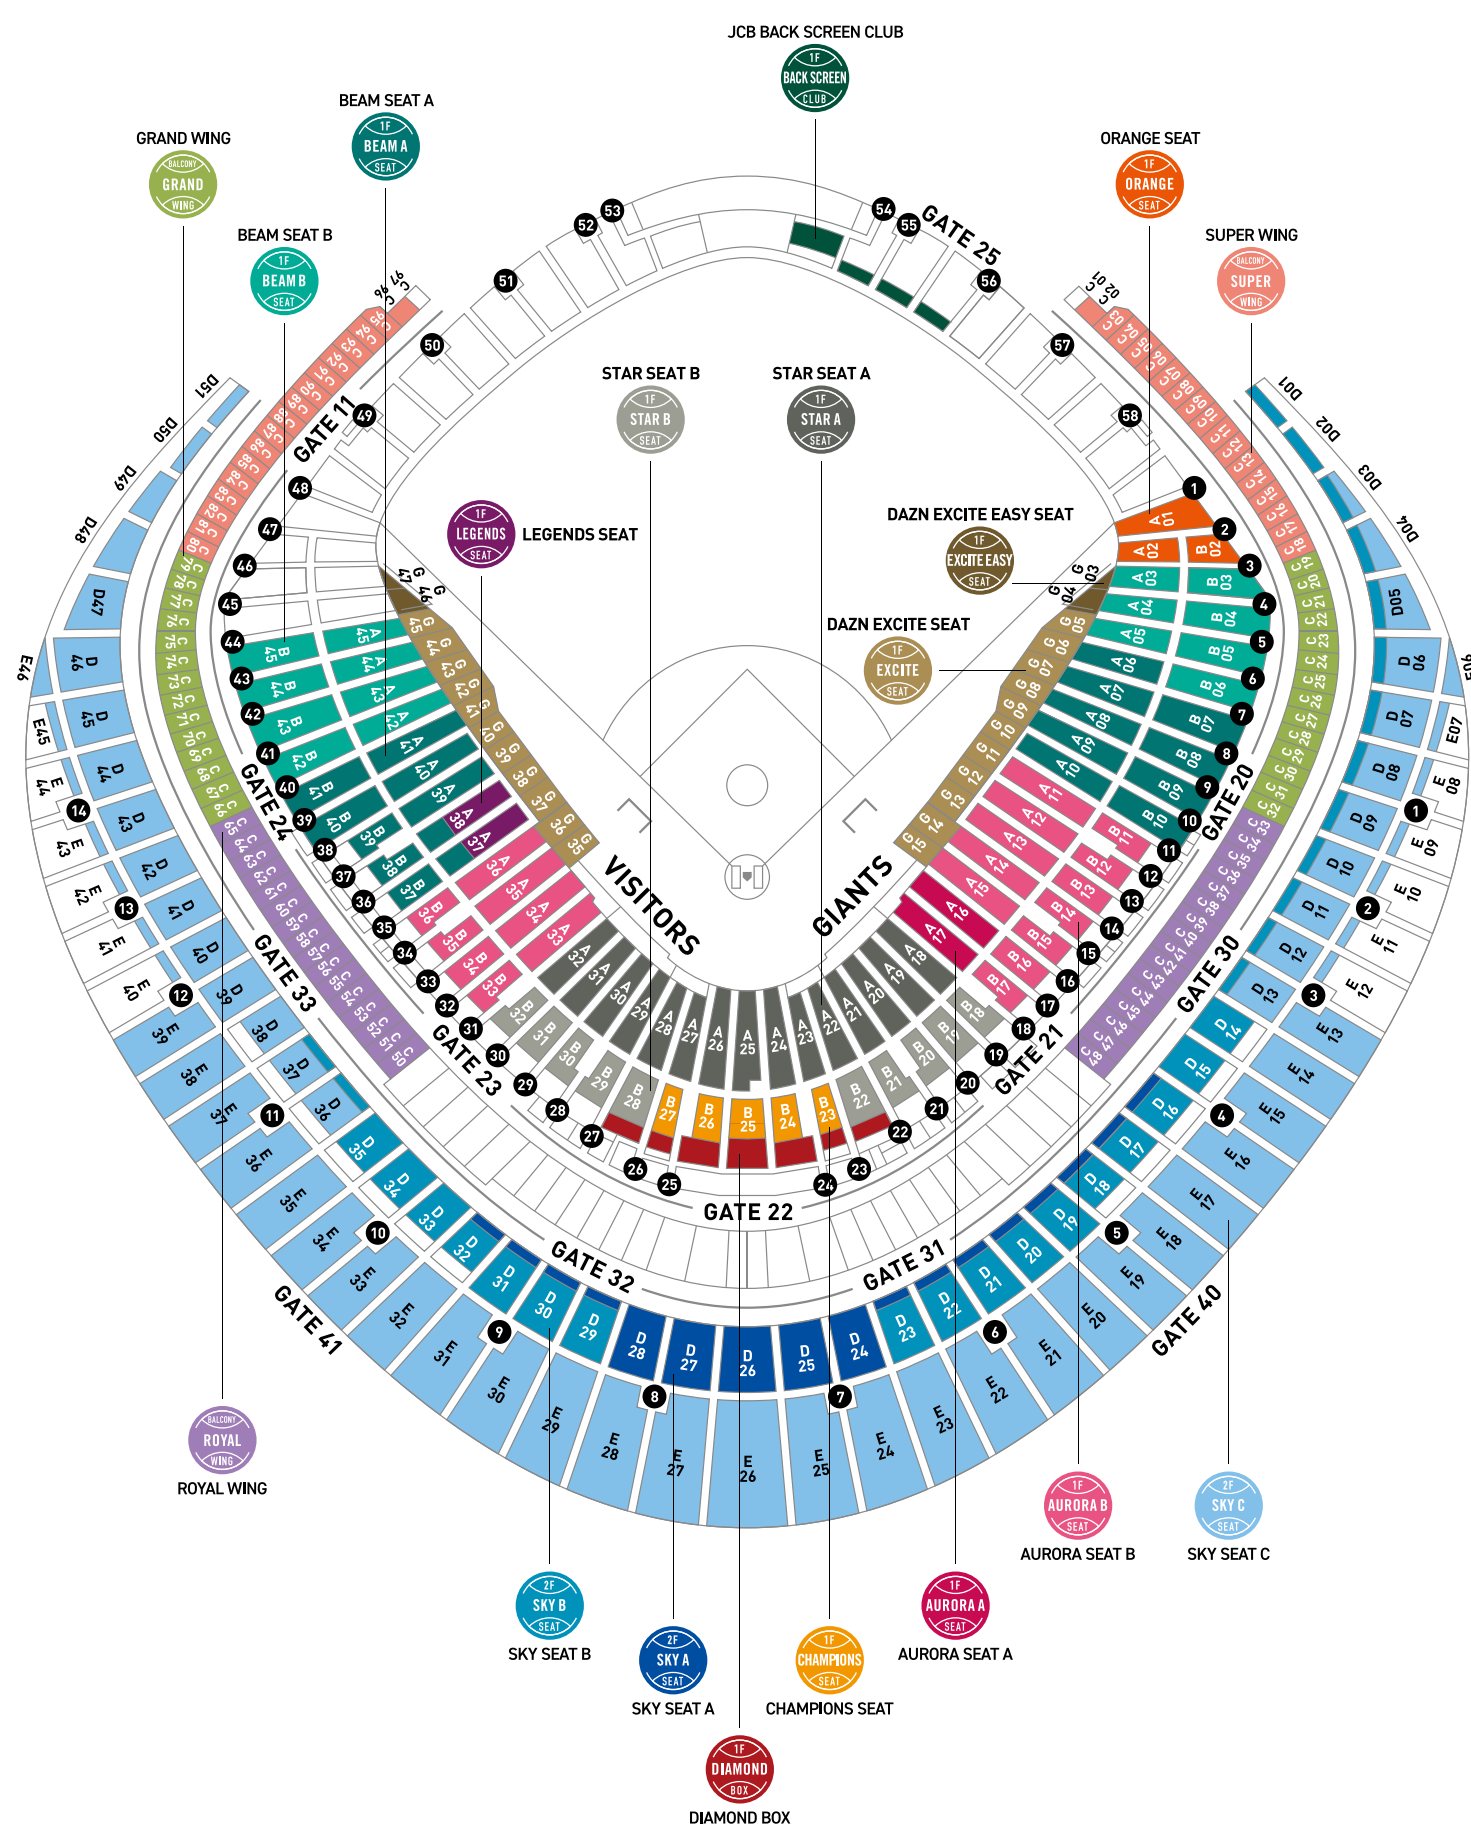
JCB BACK SCREEN CLUB
1F BACK SCREEN CLUB

BEAM SEAT A
1F BEAM A SEAT

GRAND WING
BALCONY GRAND WING

BEAM SEAT B
1F BEAM B SEAT

ORANGE SEAT
1F ORANGE SEAT

SUPER WING
BALCONY SUPER WING

STAR SEAT B
1F STAR B SEAT

STAR SEAT A
1F STAR A SEAT

LEGENDS SEAT
1F LEGENDS SEAT

DAZN EXCITE EASY SEAT
1F EXCITE EASY SEAT

DAZN EXCITE SEAT
1F EXCITE SEAT

GATE 25
GATE 11
GATE 24
GATE 20
GATE 33
GATE 23
GATE 21
GATE 30
GATE 22
GATE 32
GATE 31
GATE 41
GATE 40

VISITORS
GIANTS

ROYAL WING
BALCONY ROYAL WING

AURORA SEAT B
1F AURORA B SEAT

SKY SEAT C
2F SKY C SEAT

SKY SEAT B
2F SKY B SEAT

SKY SEAT A
2F SKY A SEAT

CHAMPIONS SEAT
1F CHAMPIONS SEAT

AURORA SEAT A
1F AURORA A SEAT

DIAMOND BOX
1F DIAMOND BOX